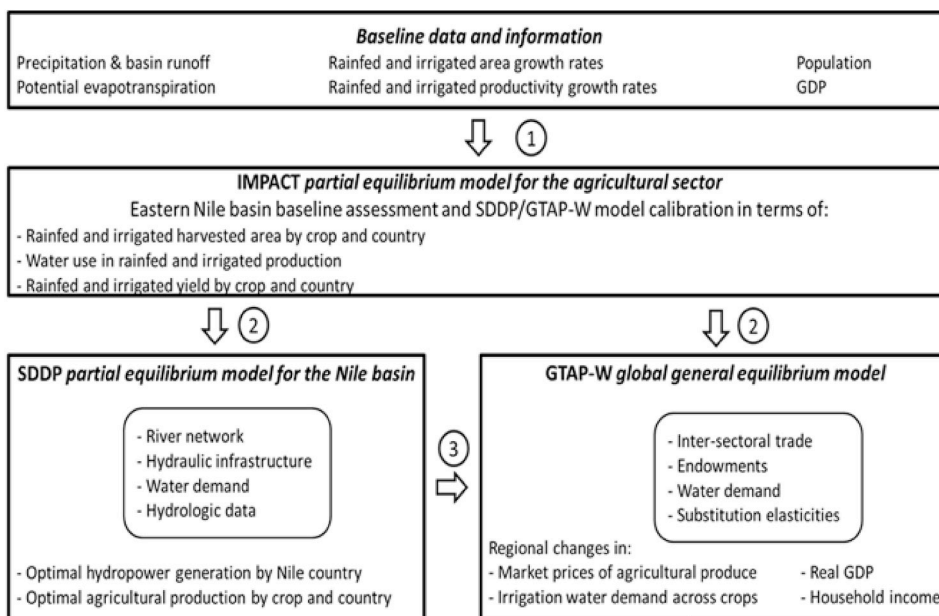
Baseline data and information

Precipitation & basin runoff
Potential evapotranspiration

Rainfed and irrigated area growth rates
Rainfed and irrigated productivity growth rates

Population
GDP

1

IMPACT partial equilibrium model for the agricultural sector

Eastern Nile basin baseline assessment and SDDP/GTAP-W model calibration in terms of:

- Rainfed and irrigated harvested area by crop and country
- Water use in rainfed and irrigated production
- Rainfed and irrigated yield by crop and country

2

2

SDDP partial equilibrium model for the Nile basin

- River network
- Hydraulic infrastructure
- Water demand
- Hydrologic data

- Optimal hydropower generation by Nile country
- Optimal agricultural production by crop and country

3

GTAP-W global general equilibrium model

- Inter-sectoral trade
- Endowments
- Water demand
- Substitution elasticities

Regional changes in:
- Market prices of agricultural produce
- Irrigation water demand across crops

- Real GDP
- Household income